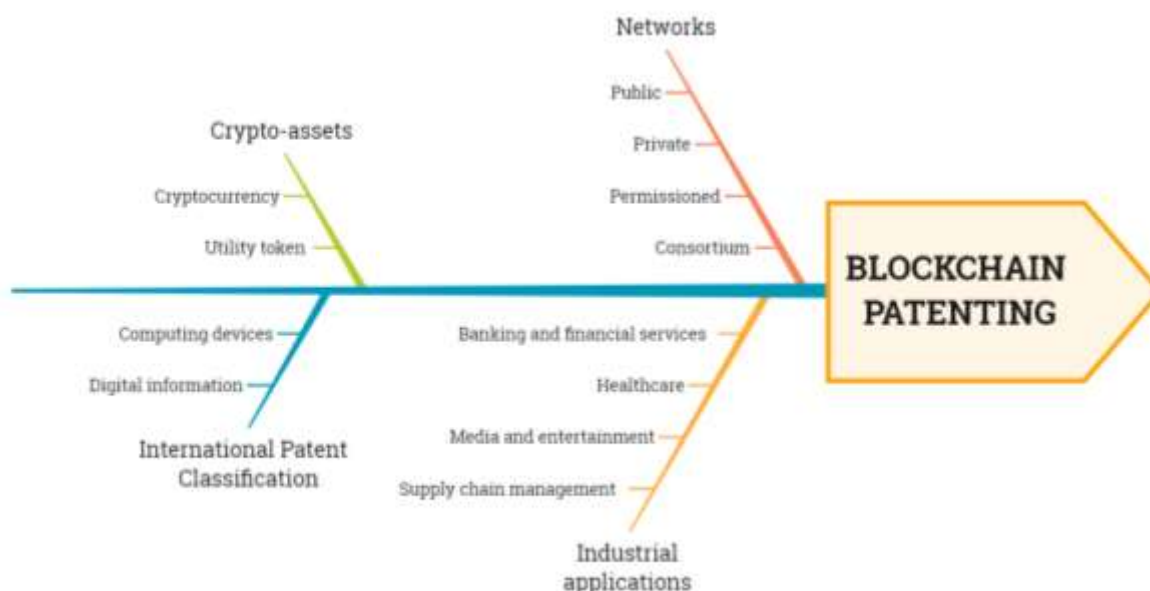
Networks

Public

Private

Permissioned

Consortium

Crypto-assets

Cryptocurrency

Utility token

BLOCKCHAIN PATENTING

Computing devices

Digital information

International Patent Classification

Banking and financial services

Healthcare

Media and entertainment

Supply chain management

Industrial applications